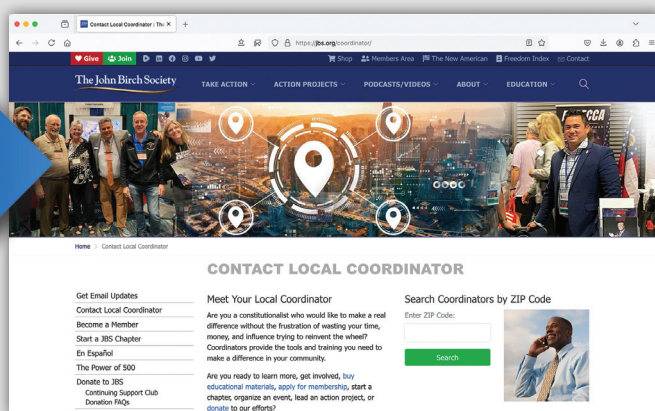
Contact Local Coordinator : The ×

https://jbs.org/coordinator/

Give Join

Shop Members Area The New American Freedom Index Contact

The John Birch Society

TAKE ACTION ACTION PROJECTS PODCASTS/VIDEOS ABOUT EDUCATION

Home > Contact Local Coordinator

CONTACT LOCAL COORDINATOR

Get Email Updates
Contact Local Coordinator
Become a Member
Start a JBS Chapter
En Español
The Power of 500
Donate to JBS
Continuing Support Club
Donation FAQs

Meet Your Local Coordinator

Are you a constitutionalist who would like to make a real difference without the frustration of wasting your time, money, and influence trying to reinvent the wheel? Coordinators provide the tools and training you need to make a difference in your community.

Are you ready to learn more, get involved, buy educational materials, apply for membership, start a chapter, organize an event, lead an action project, or donate to our efforts?

Search Coordinators by ZIP Code

Enter ZIP Code:

Search